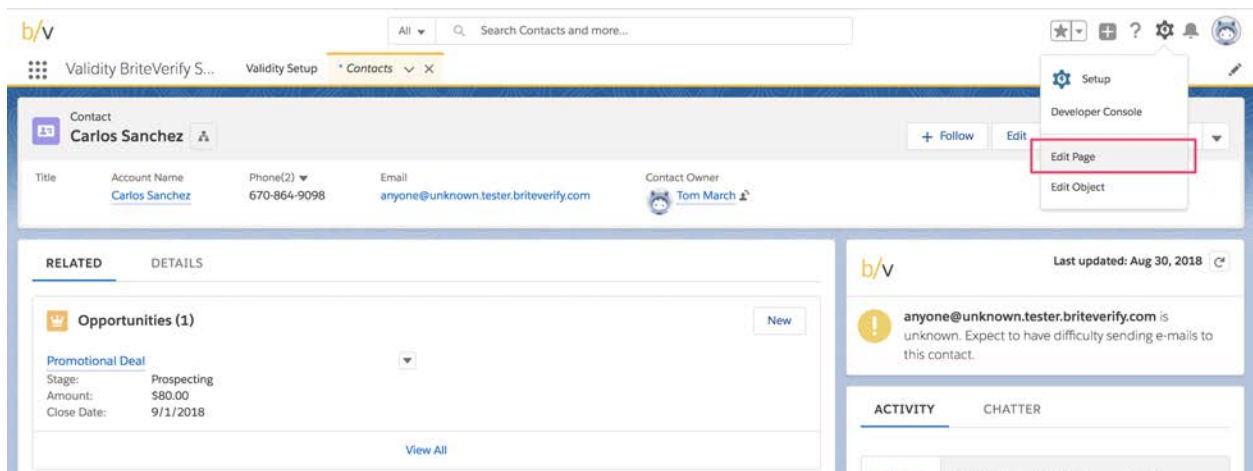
b/v

All

Search Contacts and more...

?

Validity BriteVerify S...

Validity Setup

* Contacts

Setup

Developer Console

Edit Page

Edit Object

Contact

Carlos Sanchez

+ Follow

Edit

Title

Account Name

Carlos Sanchez

Phone(2)

670-864-9098

Email

anyone@unknown.tester.briteverify.com

Contact Owner

Tom March

RELATED

DETAILS

Opportunities (1)

New

Promotional Deal

Stage: Prospecting

Amount: $80.00

Close Date: 9/1/2018

View All

b/v

Last updated: Aug 30, 2018

anyone@unknown.tester.briteverify.com is unknown. Expect to have difficulty sending e-mails to this contact.

ACTIVITY

CHATTER